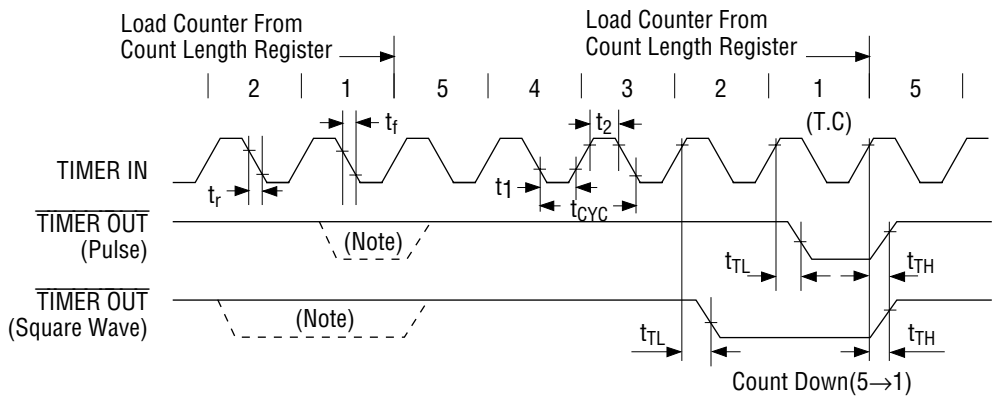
Load Counter From Count Length Register

Load Counter From Count Length Register

2 1 5 4 3 2 1 5

$t_f$

$t_2$

(T.C)

TIMER IN

$t_r$

t1

$t_{CYC}$

$\overline{\text{TIMER OUT}}$ (Pulse)

(Note)

$t_{TL}$

$t_{TH}$

$\overline{\text{TIMER OUT}}$ (Square Wave)

(Note)

$t_{TL}$

$t_{TH}$

Count Down(5→1)